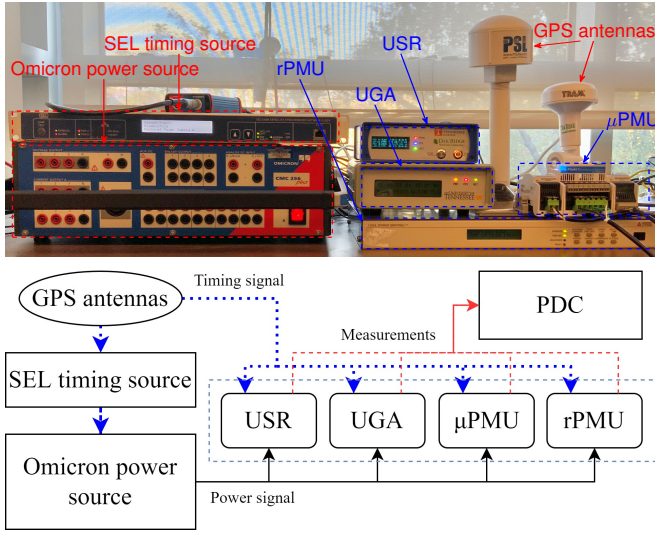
SEL timing source
Omicron power source
rPMU
USR
UGA
GPS antennas
PSI
TRAM
μPMU
OMICRON
CMC 256

GPS antennas
Timing signal
PDC
Measurements
SEL timing source
USR
UGA
μPMU
rPMU
Omicron power source
Power signal